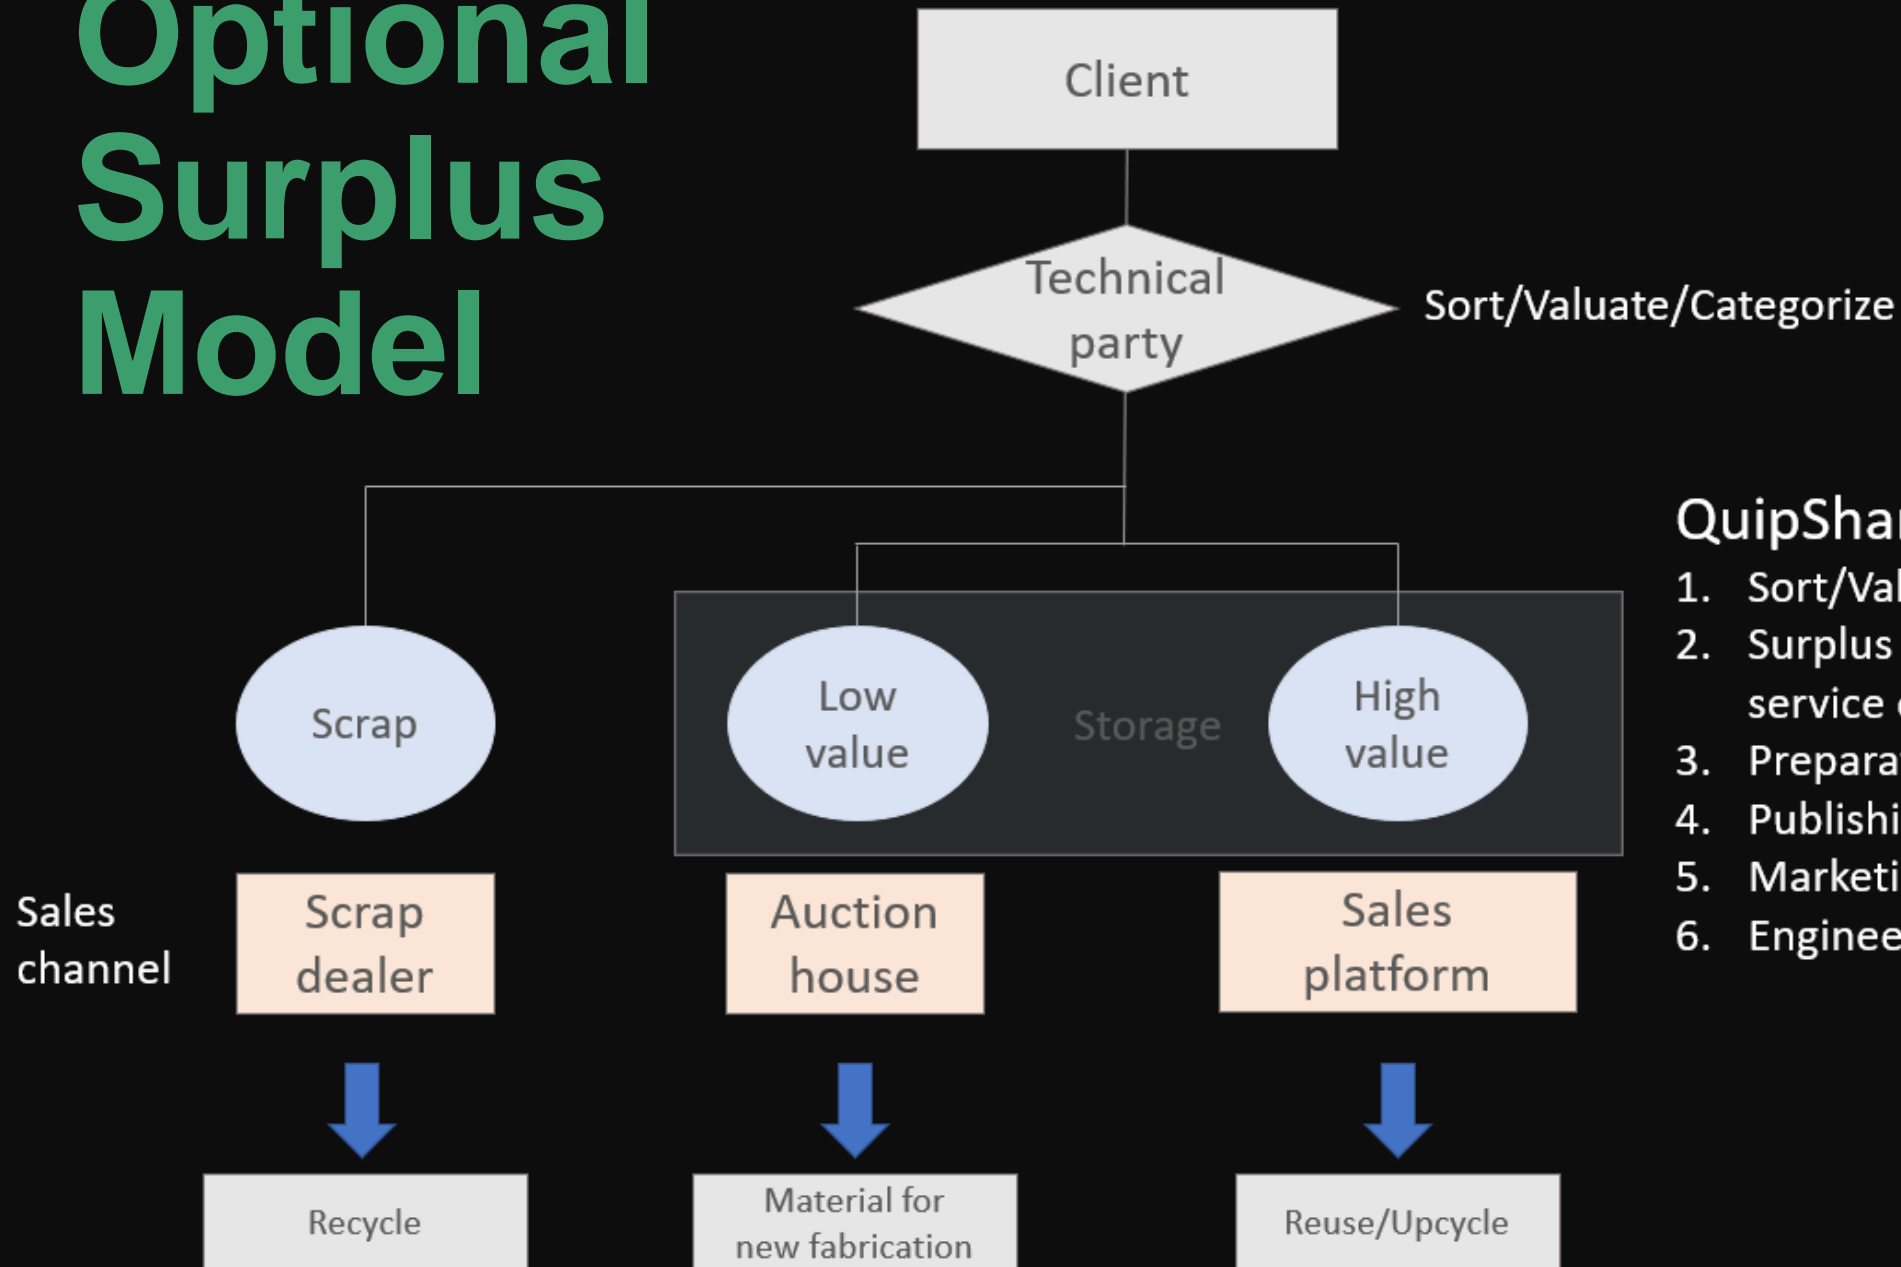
Optional Surplus Model

Client

Technical party

Sort/Valuate/Categorize

Scrap

Low value

Storage

High value

Sales channel

Scrap dealer

Auction house

Sales platform

Recycle

Material for new fabrication

Reuse/Upcycle

QuipSha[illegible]
1. Sort/Va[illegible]
2. Surplus service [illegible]
3. Prepara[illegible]
4. Publishi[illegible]
5. Marketi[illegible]
6. Enginee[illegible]